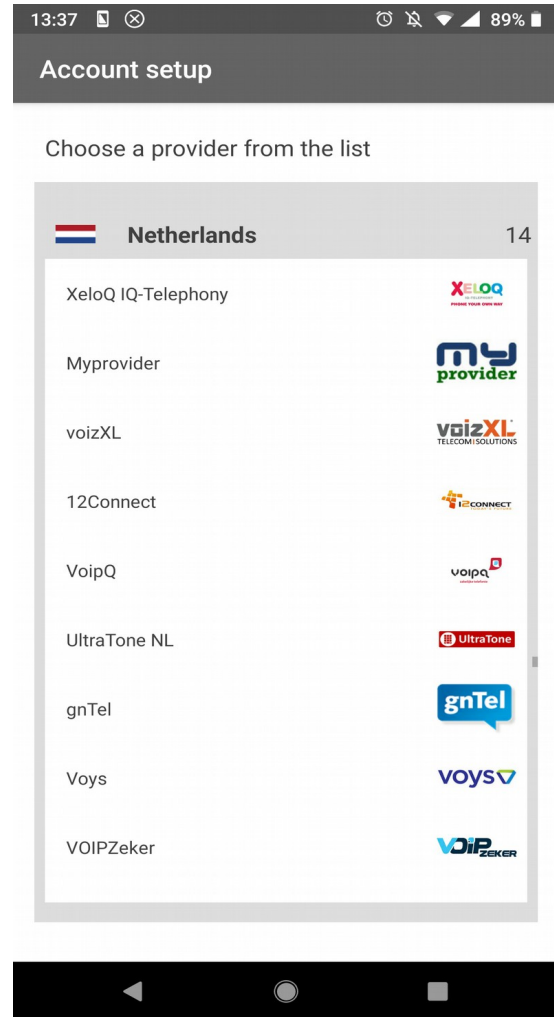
13:37 89%

Account setup

Choose a provider from the list

Netherlands 14

XeloQ IQ-Telephony XELOQ PHONE YOUR OWN WAY

Myprovider my provider

voizXL voizXL TELECOM SOLUTIONS

12Connect 12CONNECT

VoipQ voipq

UltraTone NL UltraTone

gnTel gnTel

Voys voys

VOIPZeker VOIP ZEKER